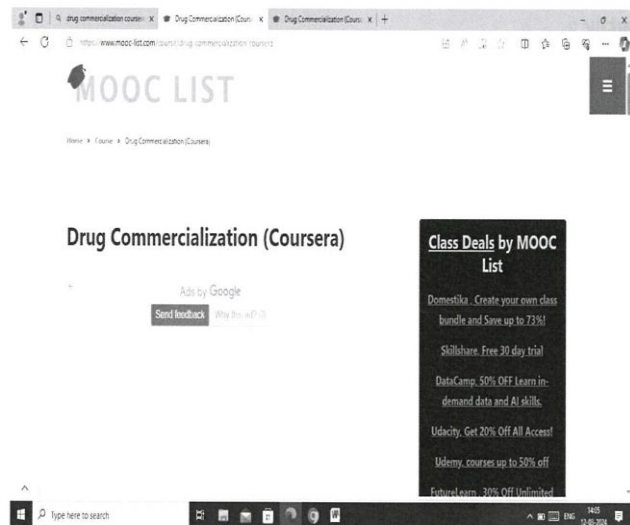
drug commercialization courses | Drug Commercialization (Cours | Drug Commercialization (Cours

https://www.mooc-list.com/course/drug-commercialization-coursera

MOOC LIST

Home » Course » Drug Commercialization (Coursera)

Drug Commercialization (Coursera)

Ads by Google

Send feedback Why this ad?

Class Deals by MOOC List

Domestika, Create your own class bundle and Save up to 73%!

Skillshare, Free 30 day trial

DataCamp, 50% OFF Learn in-demand data and AI skills.

Udacity, Get 20% Off All Access!

Udemy, courses up to 50% off

FutureLearn, 30% Off Unlimited

Type here to search

ENG 14:05 12-05-2024